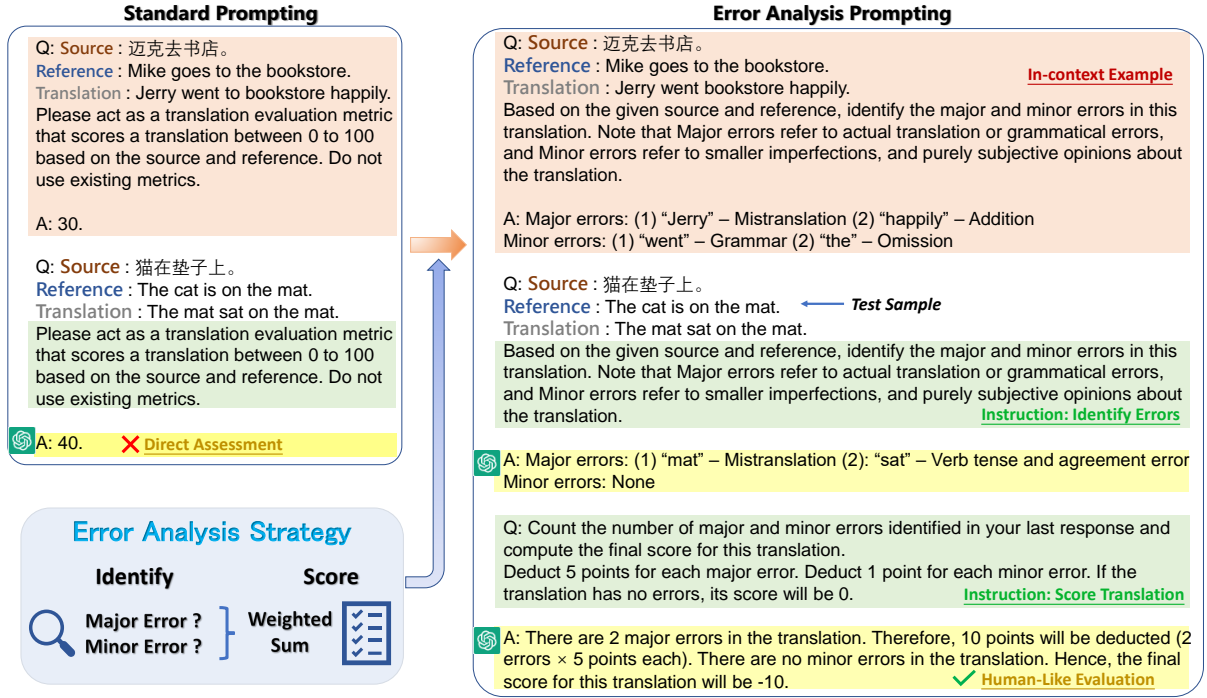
Standard Prompting

Q: Source : 迈克去书店。
Reference : Mike goes to the bookstore.
Translation : Jerry went to bookstore happily.
Please act as a translation evaluation metric that scores a translation between 0 to 100 based on the source and reference. Do not use existing metrics.

A: 30.

Q: Source : 猫在垫子上。
Reference : The cat is on the mat.
Translation : The mat sat on the mat.
Please act as a translation evaluation metric that scores a translation between 0 to 100 based on the source and reference. Do not use existing metrics.

A: 40. Direct Assessment

Error Analysis Strategy
Identify Score
Major Error ? Minor Error ? Weighted Sum

Error Analysis Prompting

Q: Source : 迈克去书店。
Reference : Mike goes to the bookstore.
Translation : Jerry went bookstore happily.
In-context Example
Based on the given source and reference, identify the major and minor errors in this translation. Note that Major errors refer to actual translation or grammatical errors, and Minor errors refer to smaller imperfections, and purely subjective opinions about the translation.

A: Major errors: (1) "Jerry" – Mistranslation (2) "happily" – Addition
Minor errors: (1) "went" – Grammar (2) "the" – Omission

Q: Source : 猫在垫子上。
Reference : The cat is on the mat. Test Sample
Translation : The mat sat on the mat.
Based on the given source and reference, identify the major and minor errors in this translation. Note that Major errors refer to actual translation or grammatical errors, and Minor errors refer to smaller imperfections, and purely subjective opinions about the translation.
Instruction: Identify Errors

A: Major errors: (1) "mat" – Mistranslation (2): "sat" – Verb tense and agreement error
Minor errors: None

Q: Count the number of major and minor errors identified in your last response and compute the final score for this translation.
Deduct 5 points for each major error. Deduct 1 point for each minor error. If the translation has no errors, its score will be 0.
Instruction: Score Translation

A: There are 2 major errors in the translation. Therefore, 10 points will be deducted (2 errors × 5 points each). There are no minor errors in the translation. Hence, the final score for this translation will be -10.
Human-Like Evaluation